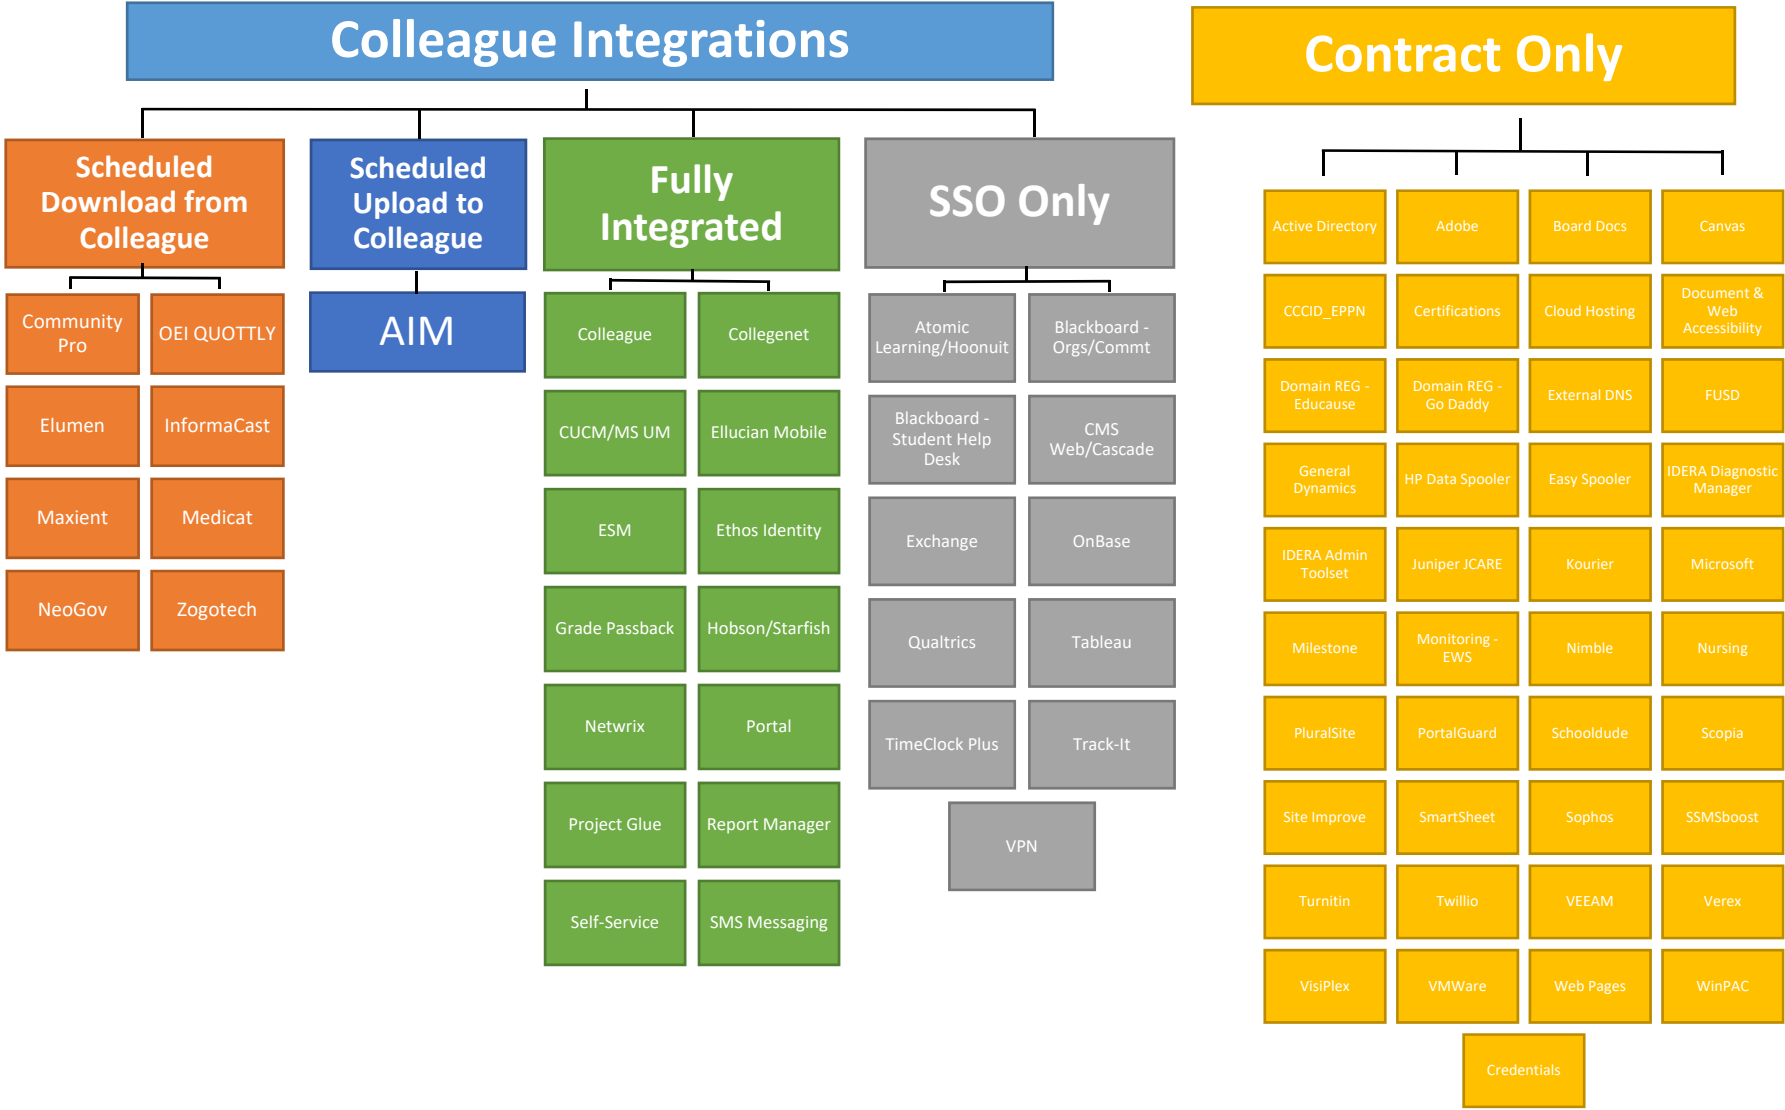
Colleague Integrations

Scheduled Download from Colleague

Community Pro
OEI QUOTTLY
Elumen
InformaCast
Maxient
Medicat
NeoGov
Zogotech

Scheduled Upload to Colleague

AIM

Fully Integrated

Colleague
Collegenet
CUCM/MS UM
Ellucian Mobile
ESM
Ethos Identity
Grade Passback
Hobson/Starfish
Netwrix
Portal
Project Glue
Report Manager
Self-Service
SMS Messaging

SSO Only

Atomic Learning/Hoonuit
Blackboard - Orgs/Commt
Blackboard - Student Help Desk
CMS Web/Cascade
Exchange
OnBase
Qualtrics
Tableau
TimeClock Plus
Track-It
VPN

Contract Only

Active Directory
Adobe
Board Docs
Canvas
CCCID_EPPN
Certifications
Cloud Hosting
Document & Web Accessibility
Domain REG - Educause
Domain REG - Go Daddy
External DNS
FUSD
General Dynamics
HP Data Spooler
Easy Spooler
IDERA Diagnostic Manager
IDERA Admin Toolset
Juniper JCARE
Kourier
Microsoft
Milestone
Monitoring - EWS
Nimble
Nursing
PluralSite
PortalGuard
Schooldude
Scopia
Site Improve
SmartSheet
Sophos
SSMSboost
Turnitin
Twillio
VEEAM
Verex
VisiPlex
VMWare
Web Pages
WinPAC
Credentials